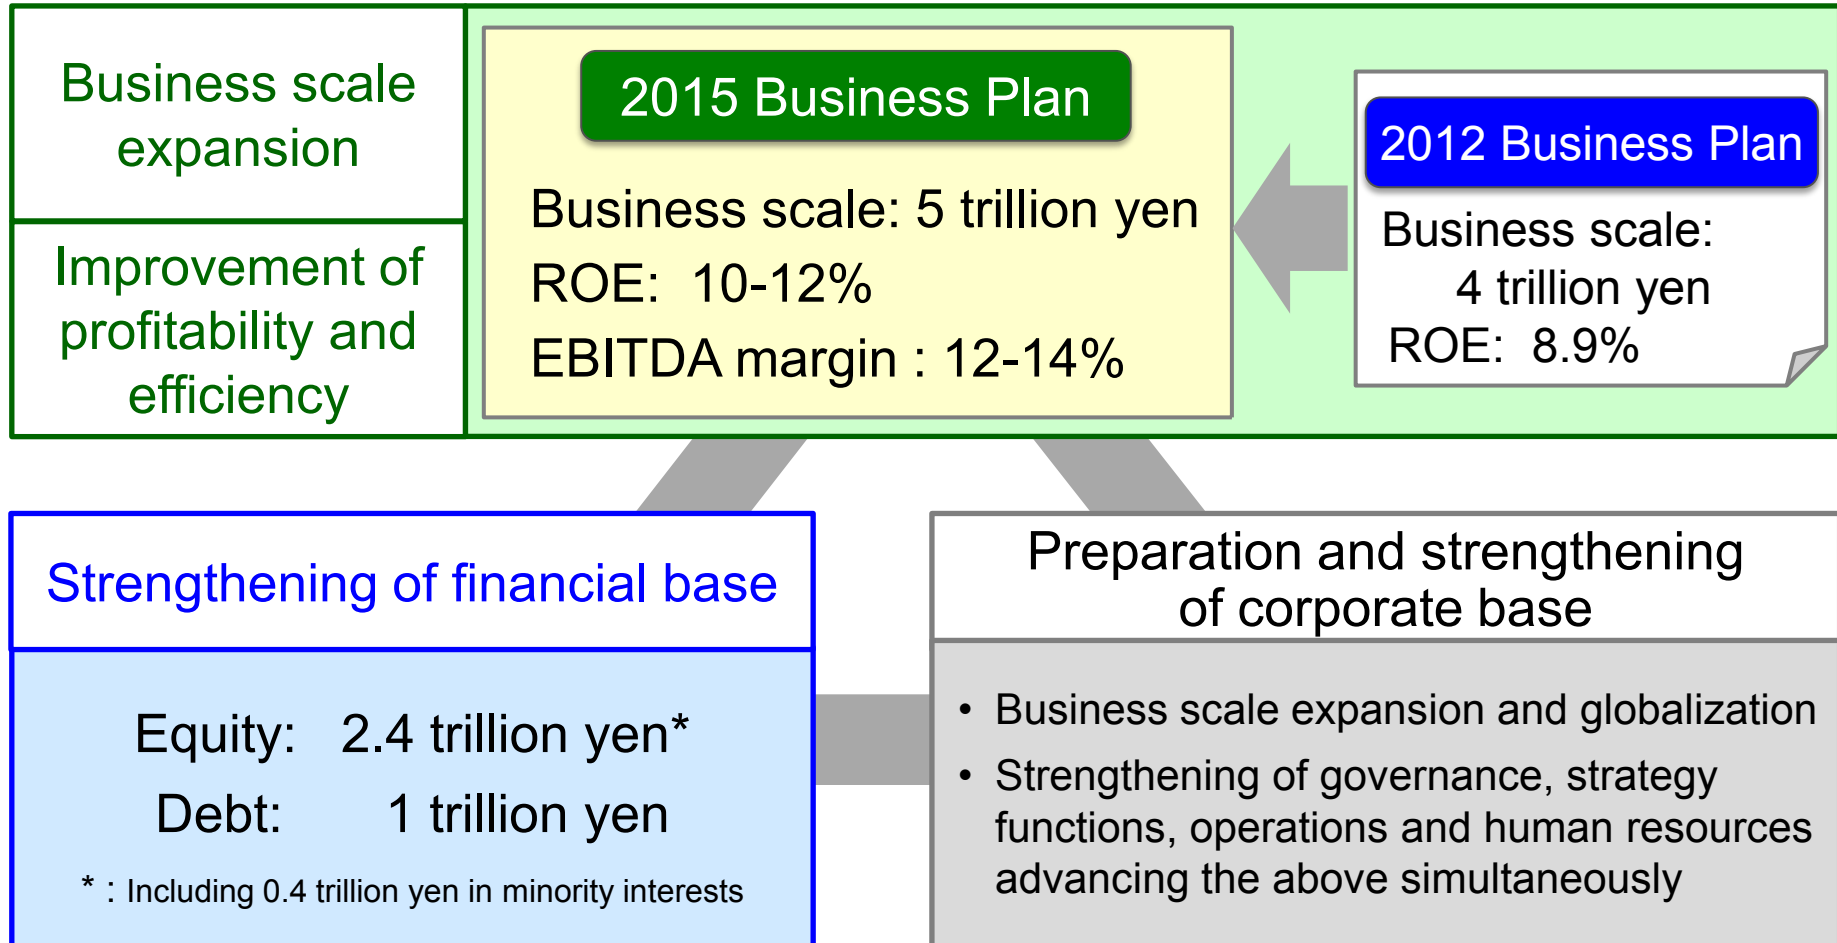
Business scale expansion

Improvement of profitability and efficiency

2015 Business Plan

Business scale: 5 trillion yen
ROE: 10-12%
EBITDA margin : 12-14%

2012 Business Plan

Business scale:
4 trillion yen
ROE: 8.9%

Strengthening of financial base

Equity: 2.4 trillion yen*
Debt: 1 trillion yen

* : Including 0.4 trillion yen in minority interests

Preparation and strengthening of corporate base

• Business scale expansion and globalization
• Strengthening of governance, strategy functions, operations and human resources advancing the above simultaneously